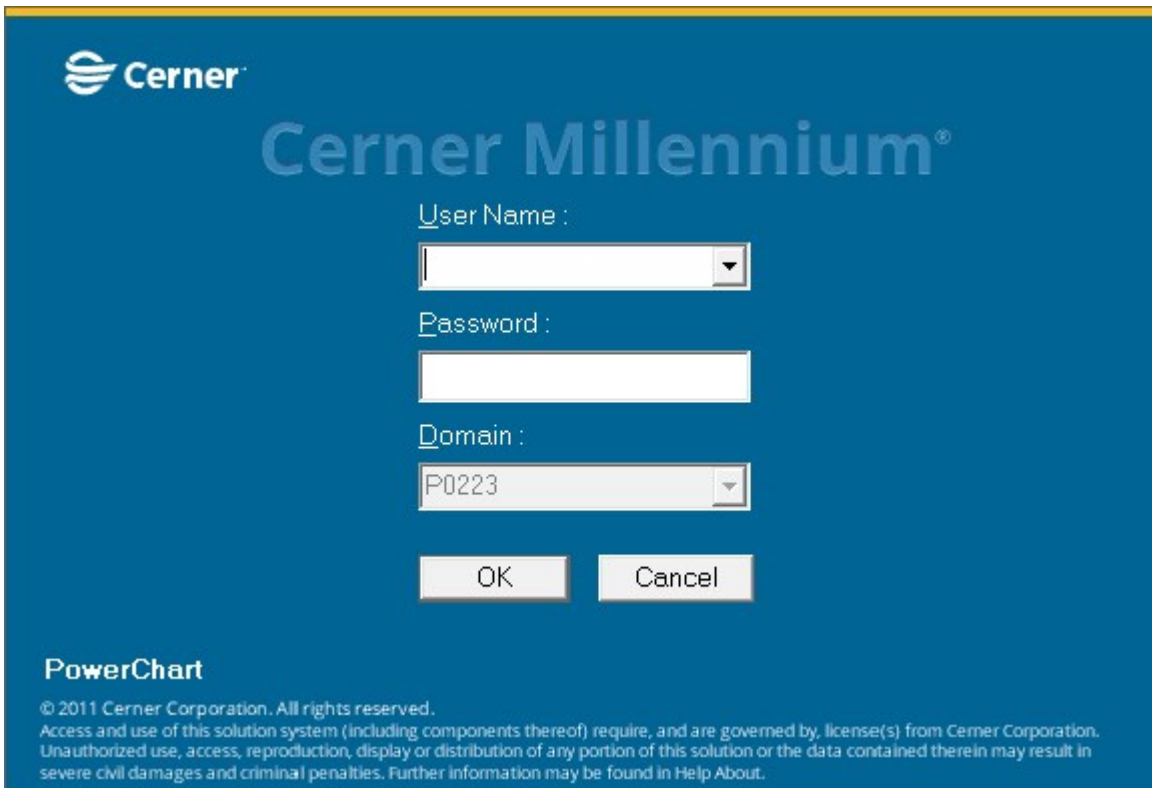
Cerner

Cerner Millennium®

User Name :

Password :

Domain :

P0223

OK

Cancel

PowerChart

© 2011 Cerner Corporation. All rights reserved.
Access and use of this solution system (including components thereof) require, and are governed by, license(s) from Cerner Corporation. Unauthorized use, access, reproduction, display or distribution of any portion of this solution or the data contained therein may result in severe civil damages and criminal penalties. Further information may be found in Help About.